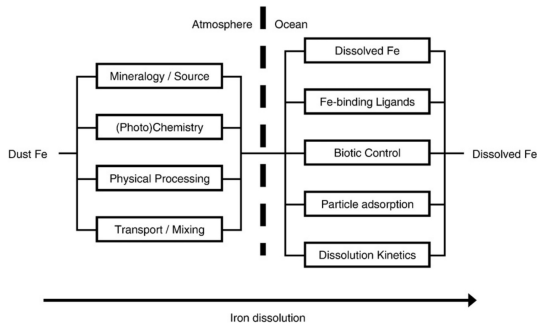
Atmosphere

Ocean

Dust Fe

Mineralogy / Source

(Photo)Chemistry

Physical Processing

Transport / Mixing

Dissolved Fe

Fe-binding Ligands

Biotic Control

Particle adsorption

Dissolution Kinetics

Dissolved Fe

Iron dissolution